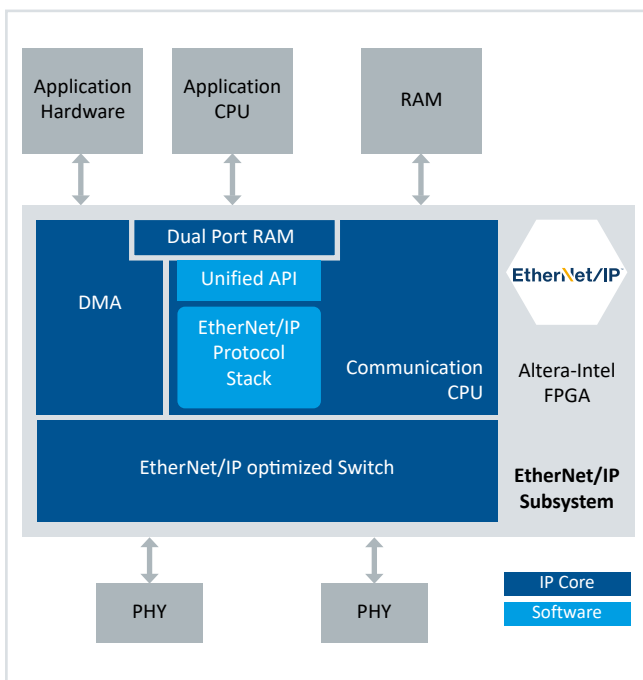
Application Hardware

Application CPU

RAM

Dual Port RAM

DMA

Unified API

EtherNet/IP Protocol Stack

Communication CPU

EtherNet/IP

Altera-Intel FPGA

EtherNet/IP optimized Switch

EtherNet/IP Subsystem

PHY

PHY

IP Core

Software